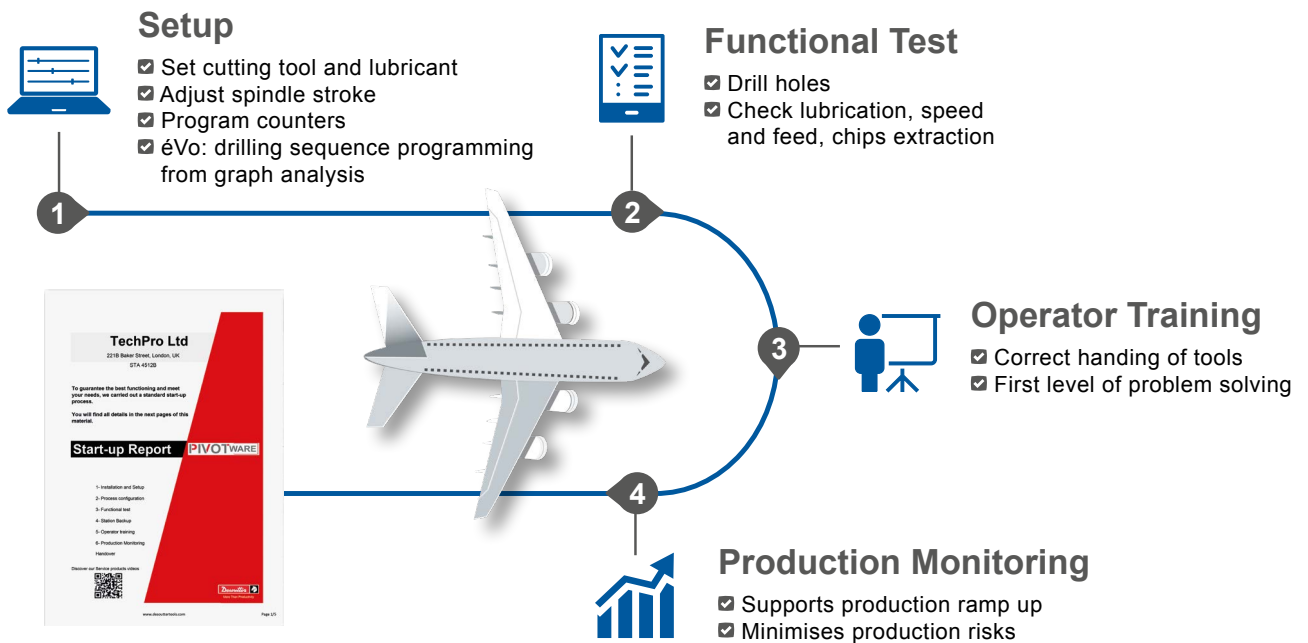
Setup
Set cutting tool and lubricant
Adjust spindle stroke
Program counters
éVo: drilling sequence programming from graph analysis

Functional Test
Drill holes
Check lubrication, speed and feed, chips extraction

1
2
3
4

TechPro Ltd
221B Baker Street, London, UK
STA 4512B

To guarantee the best functioning and meet your needs, we carried out a standard start-up process.

You will find all details in the next pages of this material.

Start-up Report PIVOTWARE

1- Installation and Setup
2- Process configuration
3- Functional test
4- Station Backup
5- Operator training
6- Production Monitoring
Handover

Discover our Service products videos

Desoutter

www.desouttertools.com Page 1/5

Operator Training
Correct handing of tools
First level of problem solving

Production Monitoring
Supports production ramp up
Minimises production risks